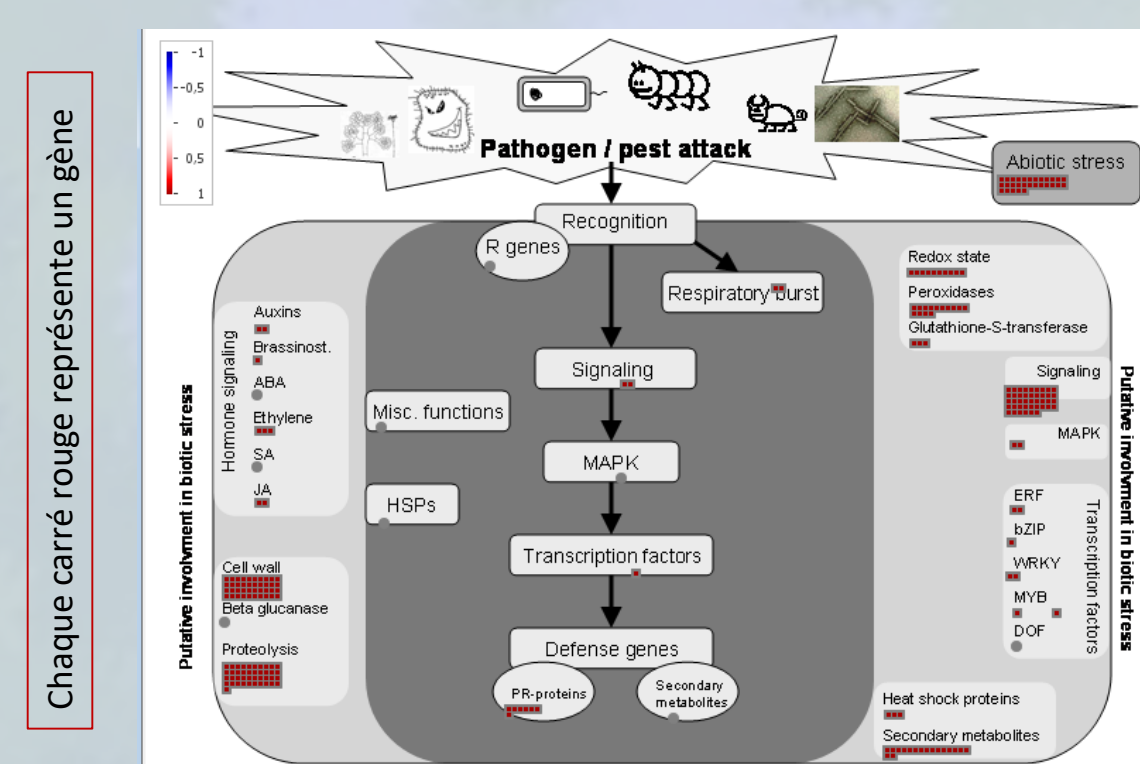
Chaque carré rouge représente un gène

-1
-0,5
0
0,5
1

Pathogen / pest attack

Abiotic stress

Recognition

R genes

Respiratory burst

Signaling

MAPK

Transcription factors

Defense genes

PR-proteins

Secondary metabolites

Misc. functions

HSPs

Putative involvment in biotic stress

Hormone signaling

Auxins

Brassinost.

ABA

Ethylene

SA

JA

Cell wall

Beta glucanase

Proteolysis

Redox state

Peroxidases

Glutathione-S-transferase

Signaling

MAPK

ERF

bZIP

WRKY

MYB

DOF

Transcription factors

Heat shock proteins

Secondary metabolites

Putative involvment in biotic stress